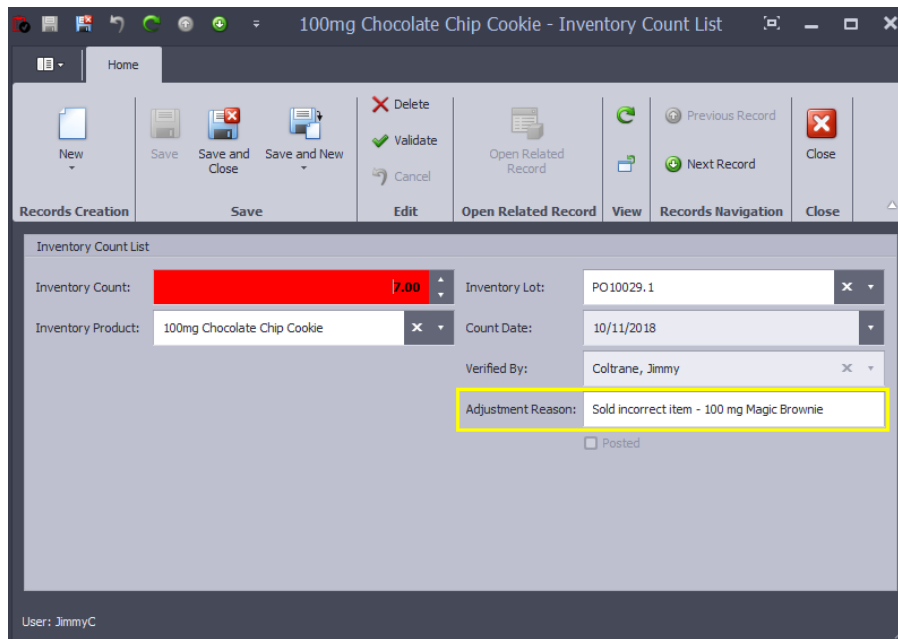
100mg Chocolate Chip Cookie - Inventory Count List

Home

New

Records Creation

Save

Save and Close

Save and New

Save

Delete

Validate

Cancel

Edit

Open Related Record

Open Related Record

View

Previous Record

Next Record

Records Navigation

Close

Close

Inventory Count List

Inventory Count: 7.00

Inventory Product: 100mg Chocolate Chip Cookie

Inventory Lot: PO10029.1

Count Date: 10/11/2018

Verified By: Coltrane, Jimmy

Adjustment Reason: Sold incorrect item - 100 mg Magic Brownie

Posted

User: JimmyC